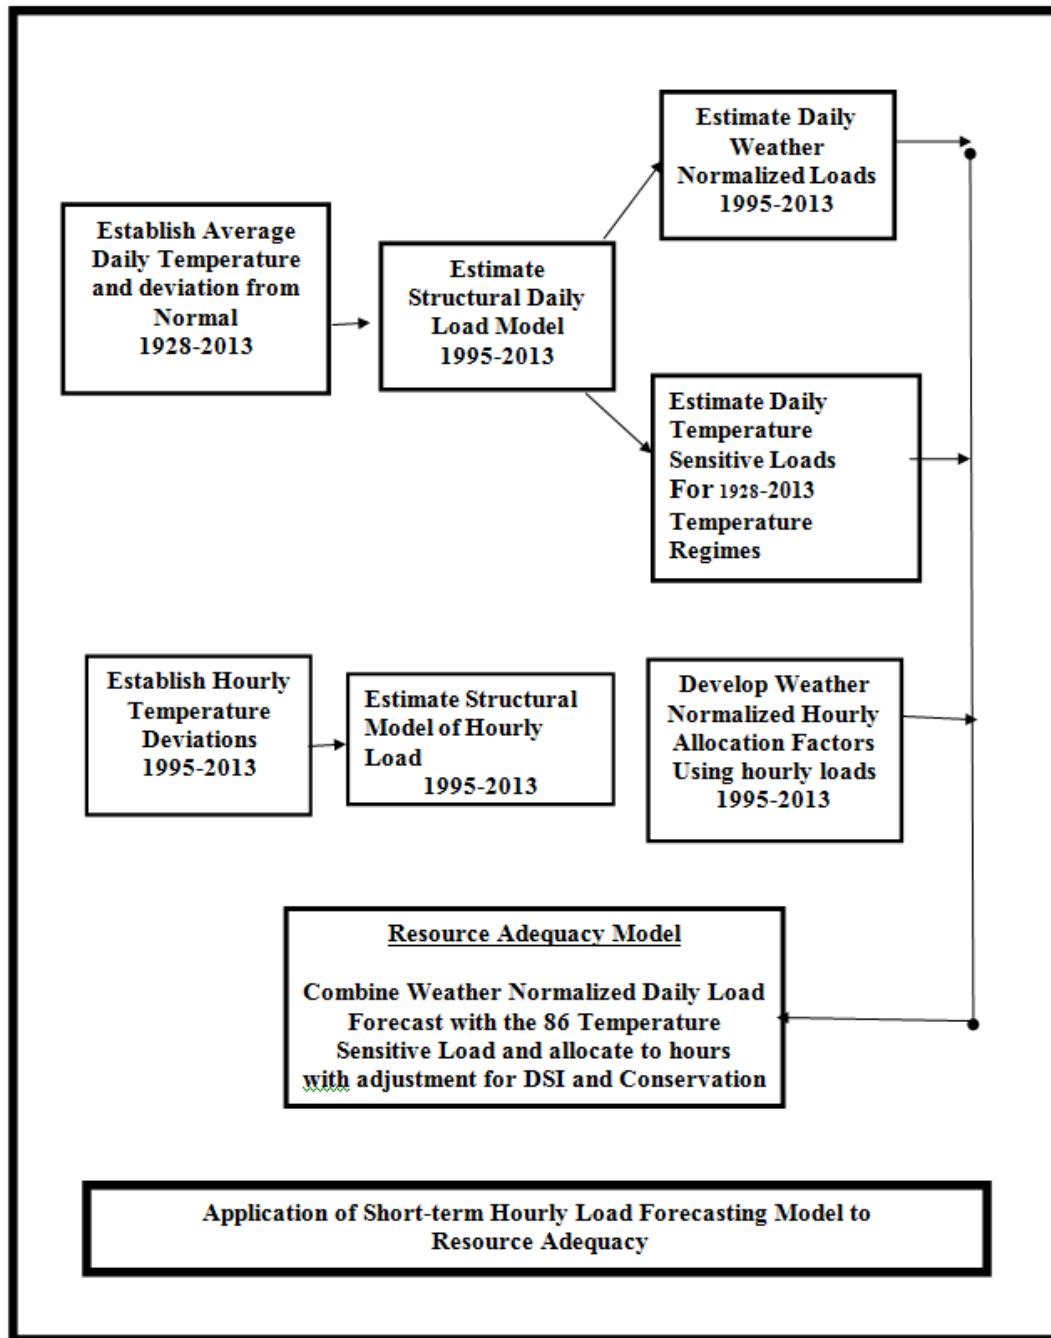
Establish Average Daily Temperature and deviation from Normal 1928-2013

Estimate Structural Daily Load Model 1995-2013

Estimate Daily Weather Normalized Loads 1995-2013

Estimate Daily Temperature Sensitive Loads For 1928-2013 Temperature Regimes

Establish Hourly Temperature Deviations 1995-2013

Estimate Structural Model of Hourly Load 1995-2013

Develop Weather Normalized Hourly Allocation Factors Using hourly loads 1995-2013

Resource Adequacy Model

Combine Weather Normalized Daily Load Forecast with the 86 Temperature Sensitive Load and allocate to hours with adjustment for DSI and Conservation

Application of Short-term Hourly Load Forecasting Model to Resource Adequacy